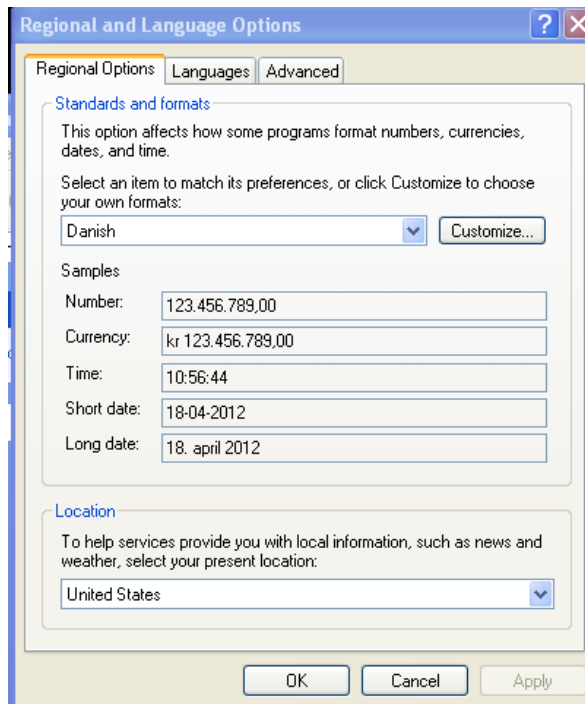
Regional and Language Options

Regional Options | Languages | Advanced

Standards and formats

This option affects how some programs format numbers, currencies, dates, and time.

Select an item to match its preferences, or click Customize to choose your own formats:

Danish

Customize...

Samples

| | |
|---|---|
| Number: | 123.456.789,00 |
| Currency: | kr 123.456.789,00 |
| Time: | 10:56:44 |
| Short date: | 18-04-2012 |
| Long date: | 18. april 2012 |

Location

To help services provide you with local information, such as news and weather, select your present location:

United States

OK Cancel Apply